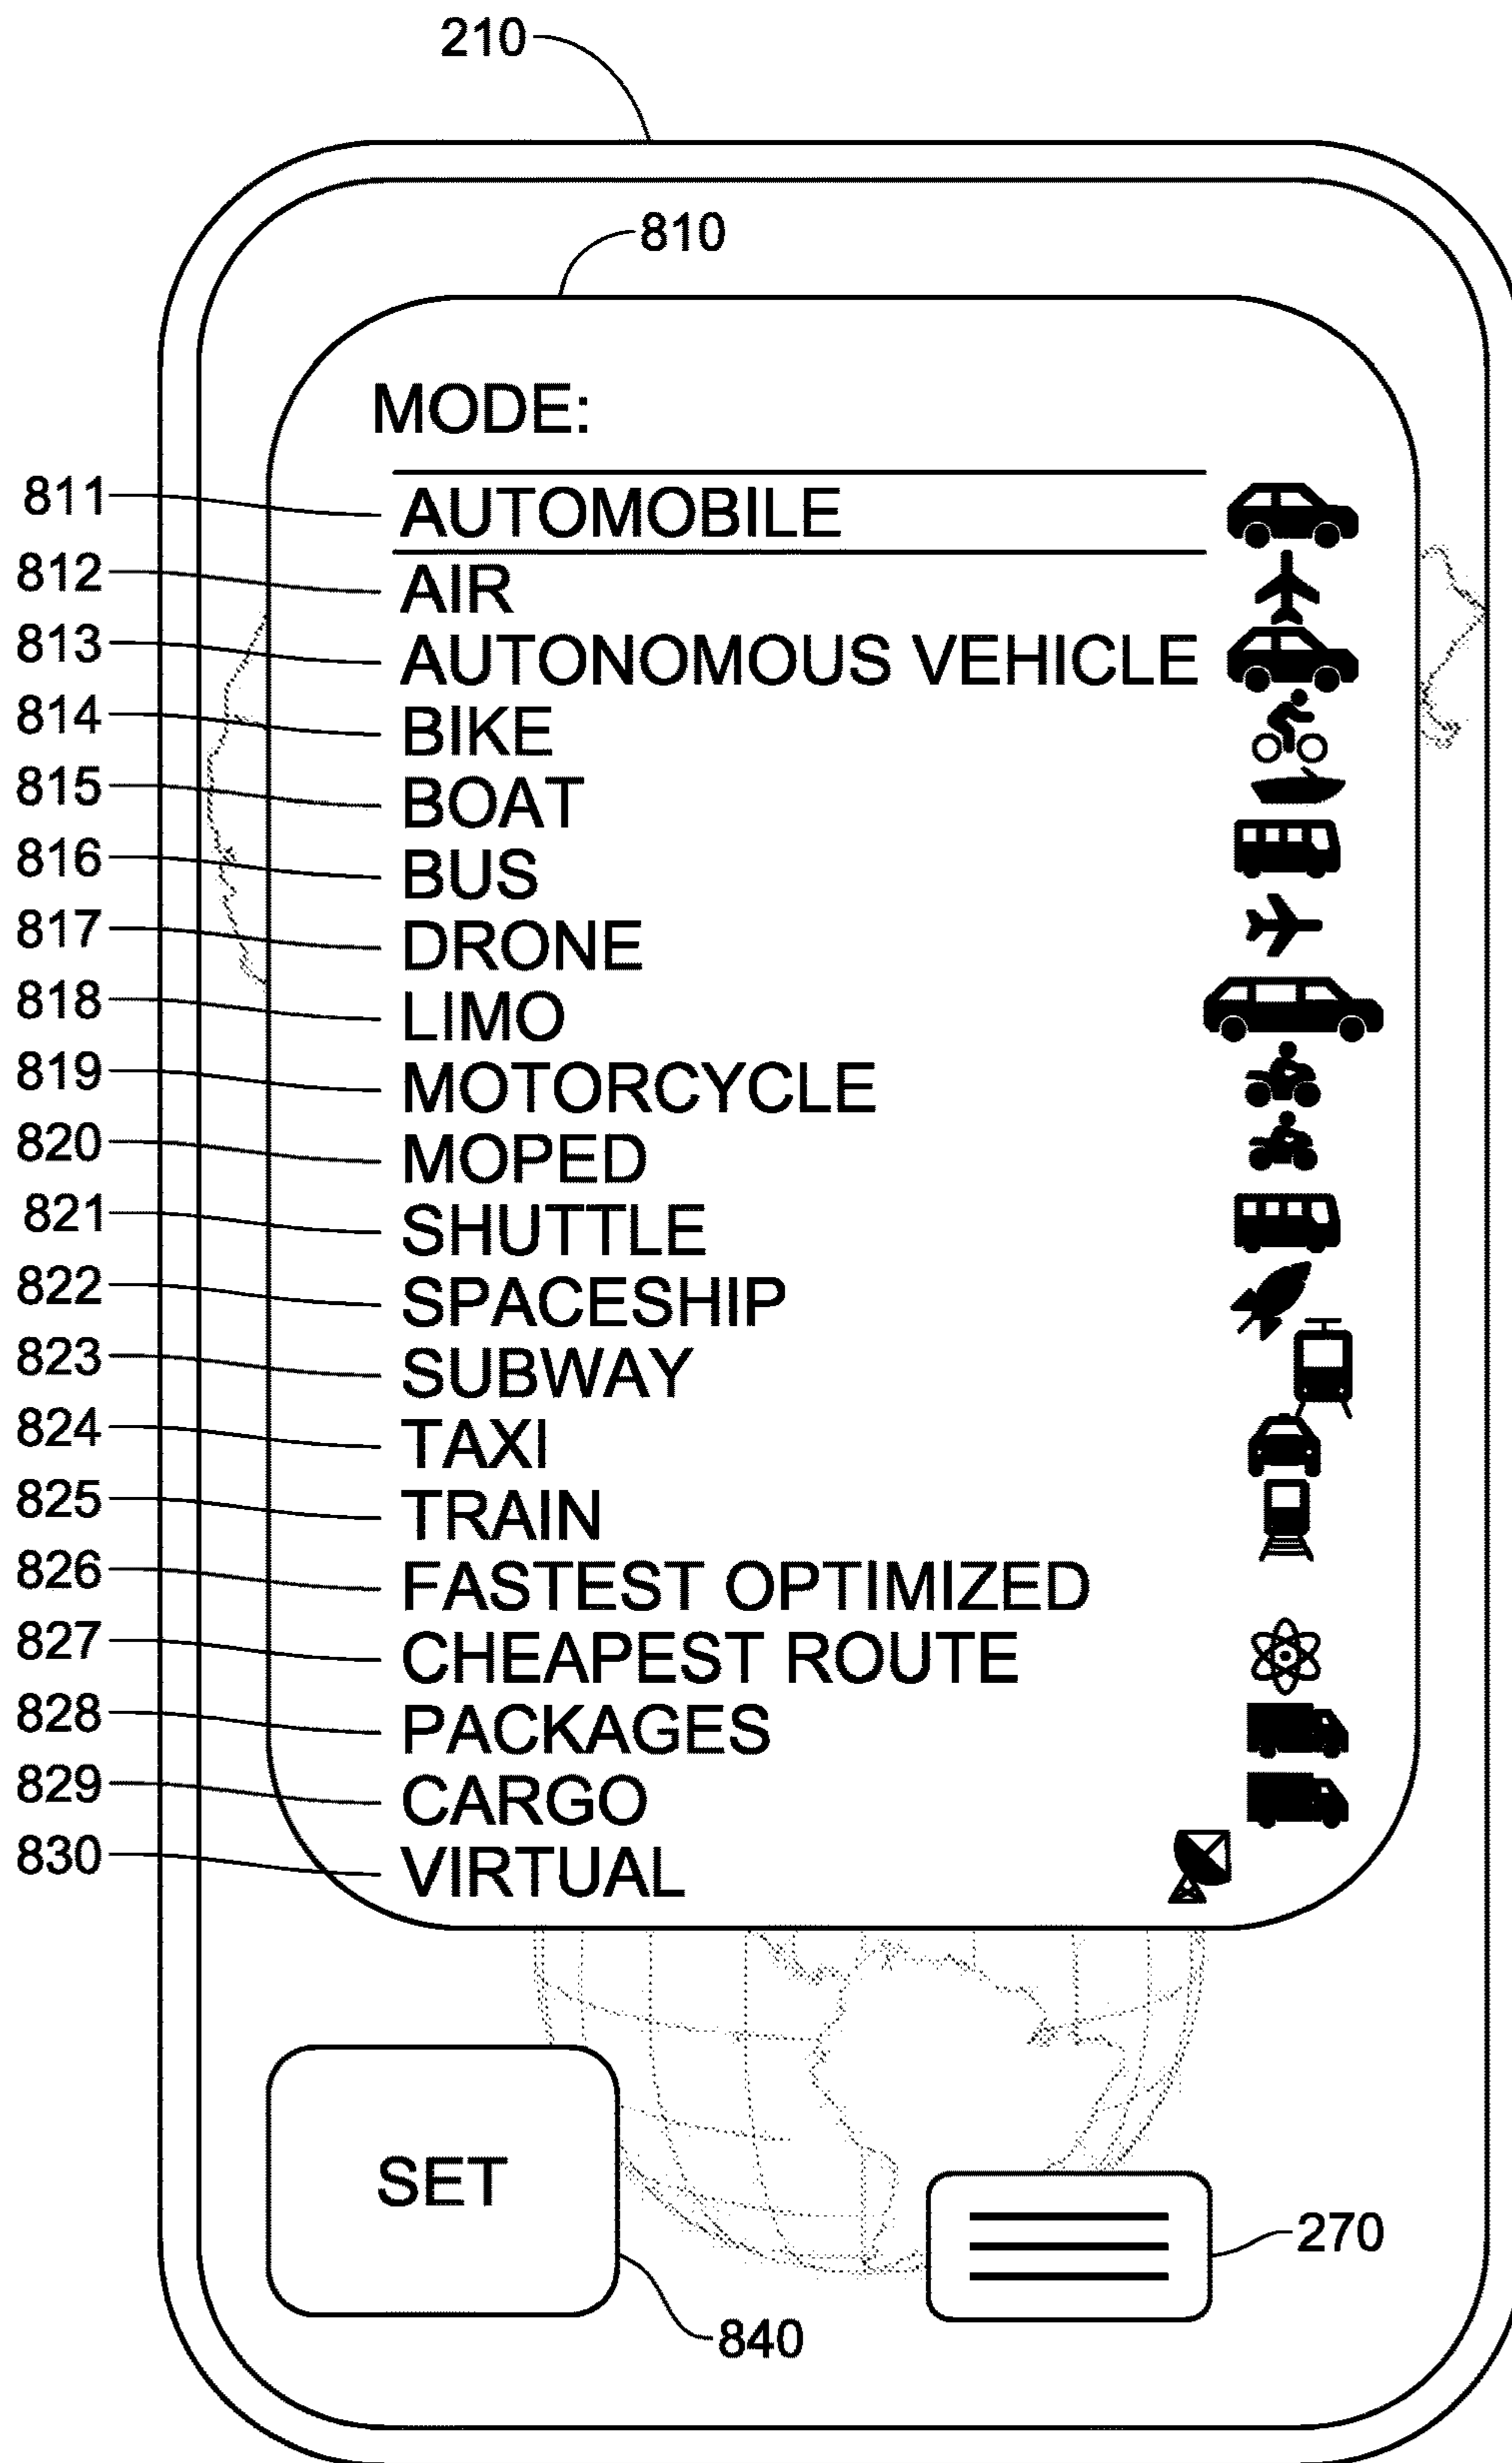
210

810

MODE:

811 AUTOMOBILE
812 AIR
813 AUTONOMOUS VEHICLE
814 BIKE
815 BOAT
816 BUS
817 DRONE
818 LIMO
819 MOTORCYCLE
820 MOPED
821 SHUTTLE
822 SPACESHIP
823 SUBWAY
824 TAXI
825 TRAIN
826 FASTEST OPTIMIZED
827 CHEAPEST ROUTE
828 PACKAGES
829 CARGO
830 VIRTUAL

SET

840

270